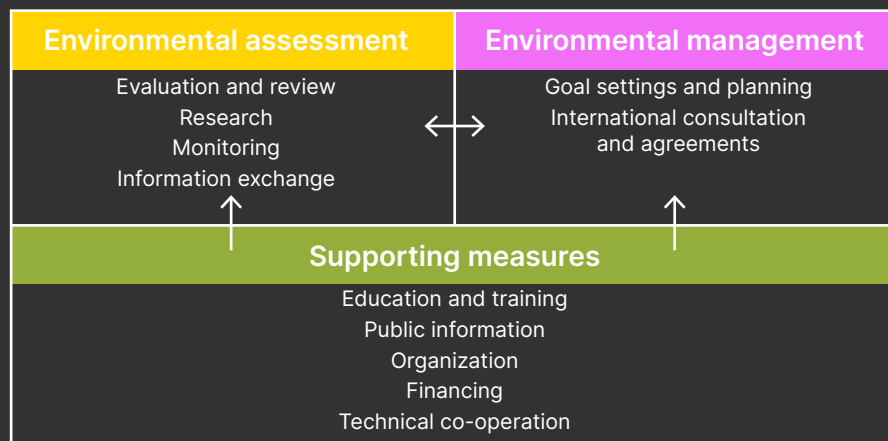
Environmental assessment

Evaluation and review
Research
Monitoring
Information exchange

Environmental management

Goal settings and planning
International consultation and agreements

Supporting measures

Education and training
Public information
Organization
Financing
Technical co-operation